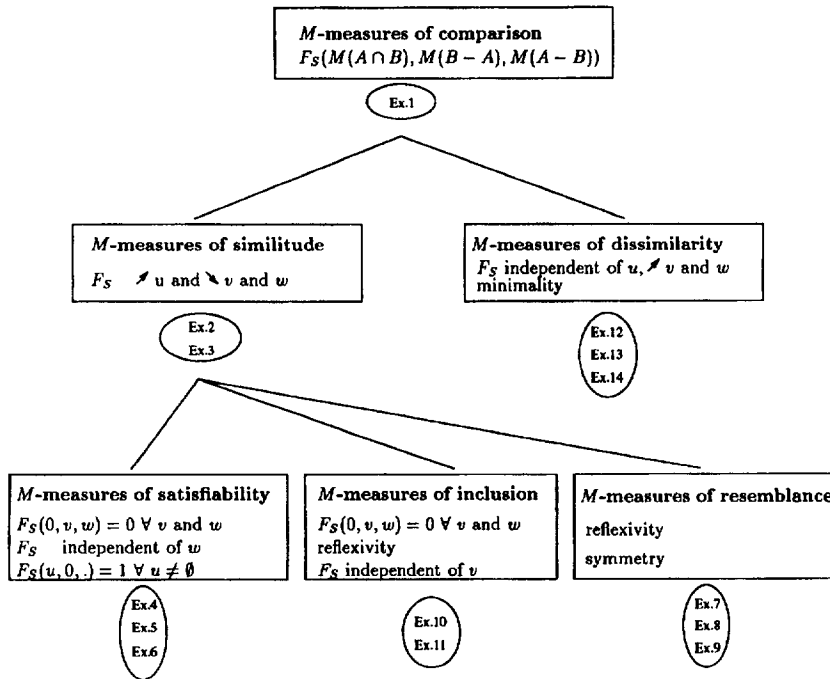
$M$-measures of comparison
$F_S(M(A \cap B), M(B - A), M(A - B))$

Ex.1

$M$-measures of similitude
$F_S$ ↗ u and ↘ $v$ and $w$

Ex.2
Ex.3

$M$-measures of dissimilarity
$F_S$ independent of $u$, ↗ $v$ and $w$
minimality

Ex.12
Ex.13
Ex.14

$M$-measures of satisfiability
$F_S(0, v, w) = 0 \; \forall \; v$ and $w$
$F_S$ independent of $w$
$F_S(u, 0, .) = 1 \; \forall \; u \neq \emptyset$

Ex.4
Ex.5
Ex.6

$M$-measures of inclusion
$F_S(0, v, w) = 0 \; \forall \; v$ and $w$
reflexivity
$F_S$ independent of $v$

Ex.10
Ex.11

$M$-measures of resemblance
reflexivity
symmetry

Ex.7
Ex.8
Ex.9